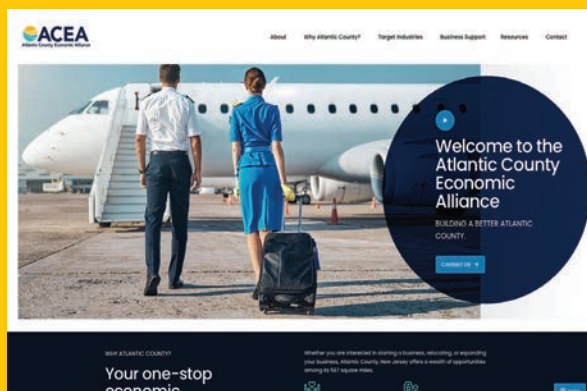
ACEA
Atlantic County Economic Alliance

About Why Atlantic County? Target Industries Business Support Resources Contact

Welcome to the Atlantic County Economic Alliance

BUILDING A BETTER ATLANTIC COUNTY.

Contact Us →

WHY ATLANTIC COUNTY?

Your one-stop economic

Whether you are interested in starting a business, relocating, or expanding your business, Atlantic County, New Jersey offers a wealth of opportunities among its 567 square miles.